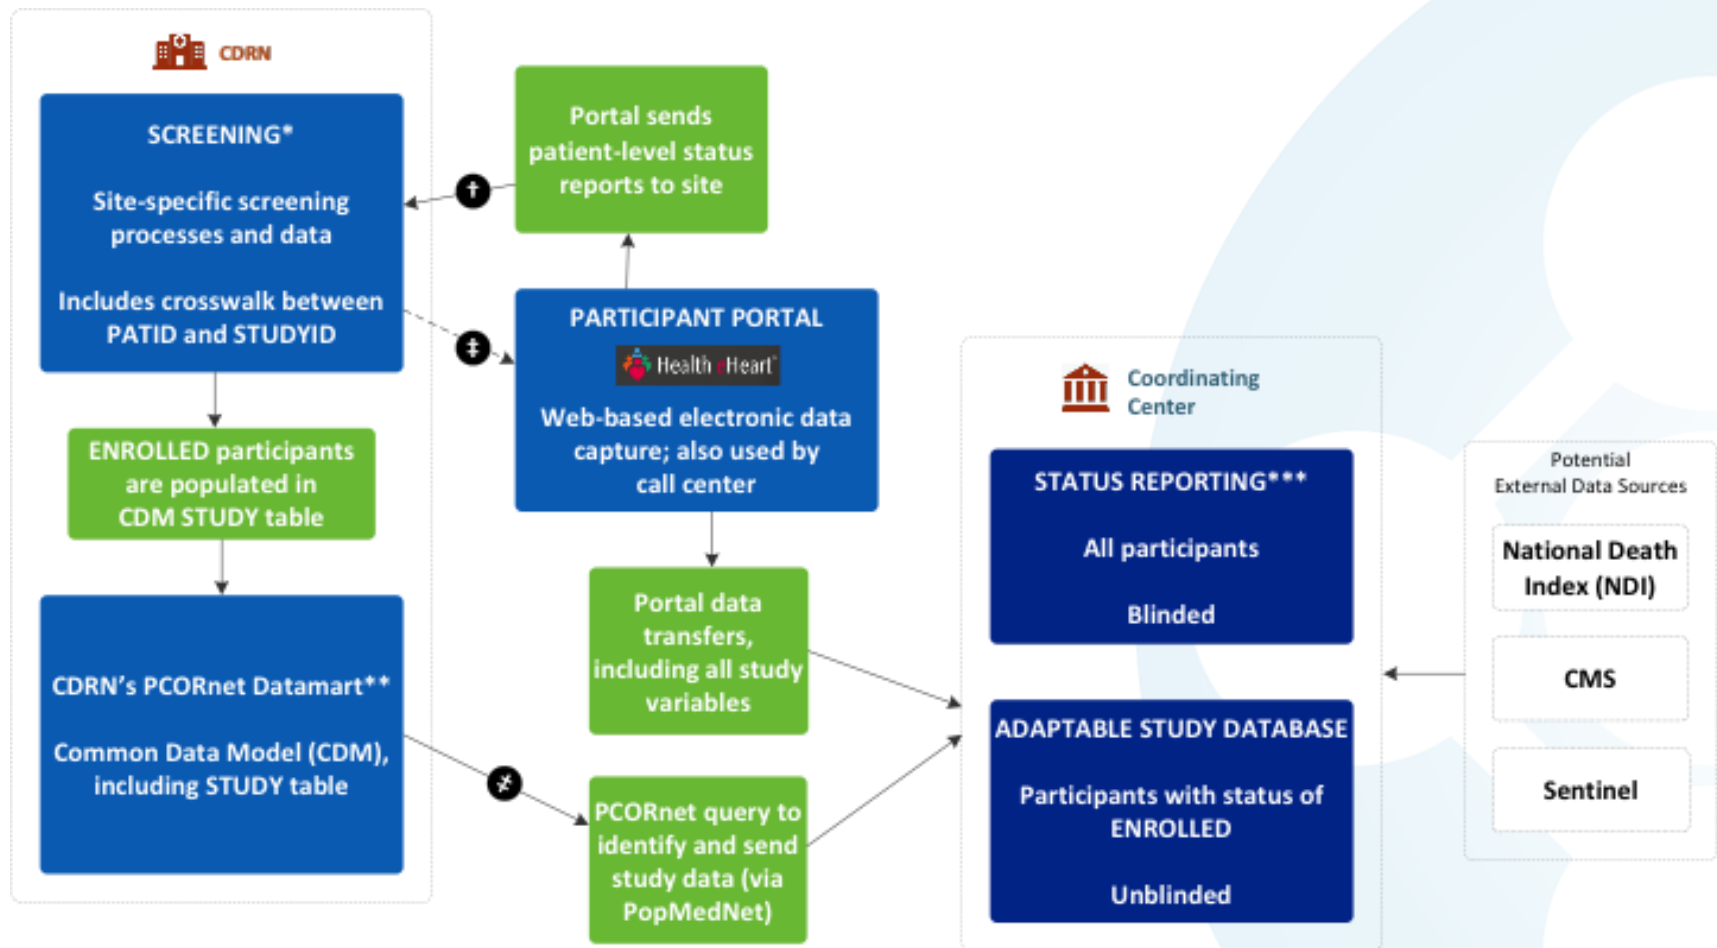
CDRN

SCREENING*

Site-specific screening processes and data

Includes crosswalk between PATID and STUDYID

†

Portal sends patient-level status reports to site

‡

PARTICIPANT PORTAL

Health eHeart

Web-based electronic data capture; also used by call center

ENROLLED participants are populated in CDM STUDY table

Portal data transfers, including all study variables

CDRN's PCORnet Datamart**

Common Data Model (CDM), including STUDY table

≠

PCORnet query to identify and send study data (via PopMedNet)

Coordinating Center

STATUS REPORTING***

All participants

Blinded

ADAPTABLE STUDY DATABASE

Participants with status of ENROLLED

Unblinded

Potential External Data Sources

National Death Index (NDI)

CMS

Sentinel